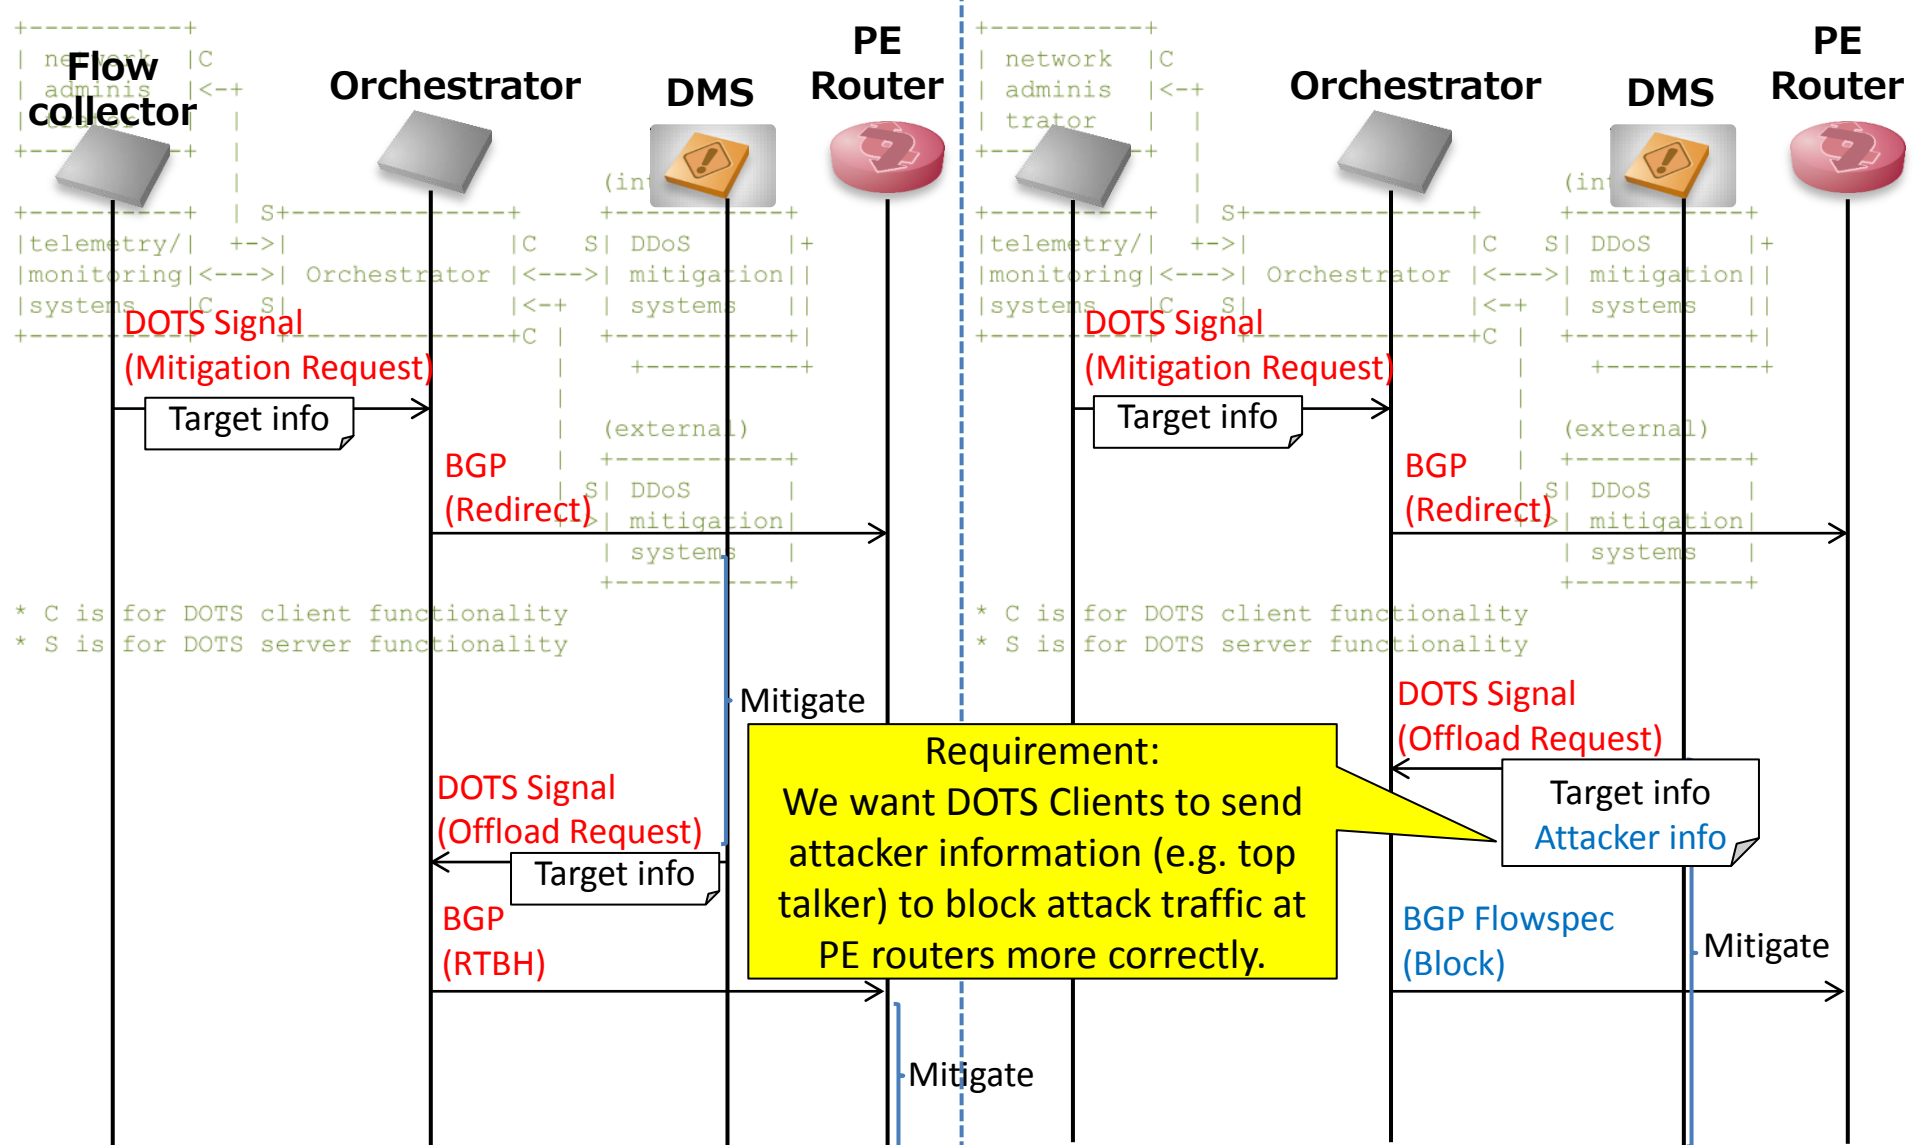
Flow collector

Orchestrator

DMS

PE Router

Orchestrator

DMS

PE Router

DOTS Signal
(Mitigation Request)

Target info

BGP
(Redirect)

Mitigate

DOTS Signal
(Offload Request)

Target info

BGP
(RTBH)

Mitigate

DOTS Signal
(Mitigation Request)

Target info

BGP
(Redirect)

DOTS Signal
(Offload Request)

Target info
Attacker info

BGP Flowspec
(Block)

Mitigate

Requirement:
We want DOTS Clients to send attacker information (e.g. top talker) to block attack traffic at PE routers more correctly.

| network | C | adminis | trator | S | telemetry/ | monitoring | systems | C S | Orchestrator | C | S | DDoS | mitigation | systems | (internal) | (external) | DDoS | mitigation | systems

* C is for DOTS client functionality
* S is for DOTS server functionality

* C is for DOTS client functionality
* S is for DOTS server functionality